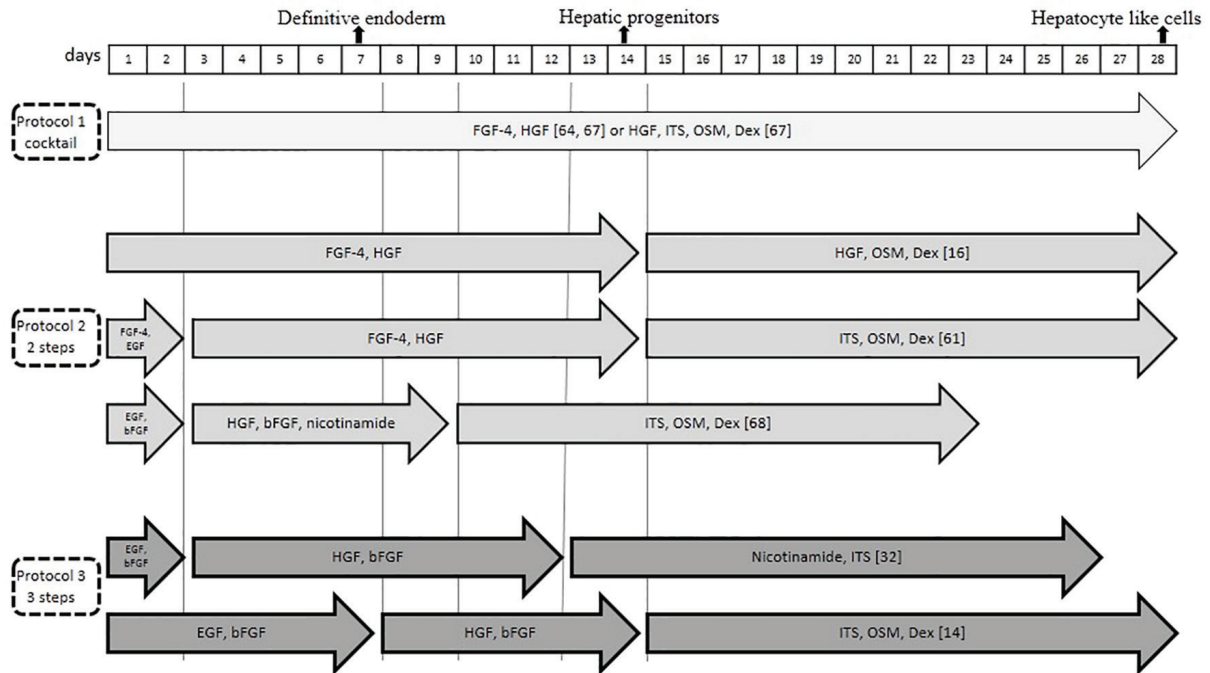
Definitive endoderm
Hepatic progenitors
Hepatocyte like cells

| days | 1 | 2 | 3 | 4 | 5 | 6 | 7 | 8 | 9 | 10 | 11 | 12 | 13 | 14 | 15 | 16 | 17 | 18 | 19 | 20 | 21 | 22 | 23 | 24 | 25 | 26 | 27 | 28 |
|---|---|---|---|---|---|---|---|---|---|---|---|---|---|---|---|---|---|---|---|---|---|---|---|---|---|---|---|---|

Protocol 1 cocktail
FGF-4, HGF [64, 67] or HGF, ITS, OSM, Dex [67]

FGF-4, HGF
HGF, OSM, Dex [16]

Protocol 2 2 steps
FGF-4, EGF
FGF-4, HGF
ITS, OSM, Dex [61]

EGF, bFGF
HGF, bFGF, nicotinamide
ITS, OSM, Dex [68]

EGF, bFGF
HGF, bFGF
Nicotinamide, ITS [32]

Protocol 3 3 steps
EGF, bFGF
HGF, bFGF
ITS, OSM, Dex [14]